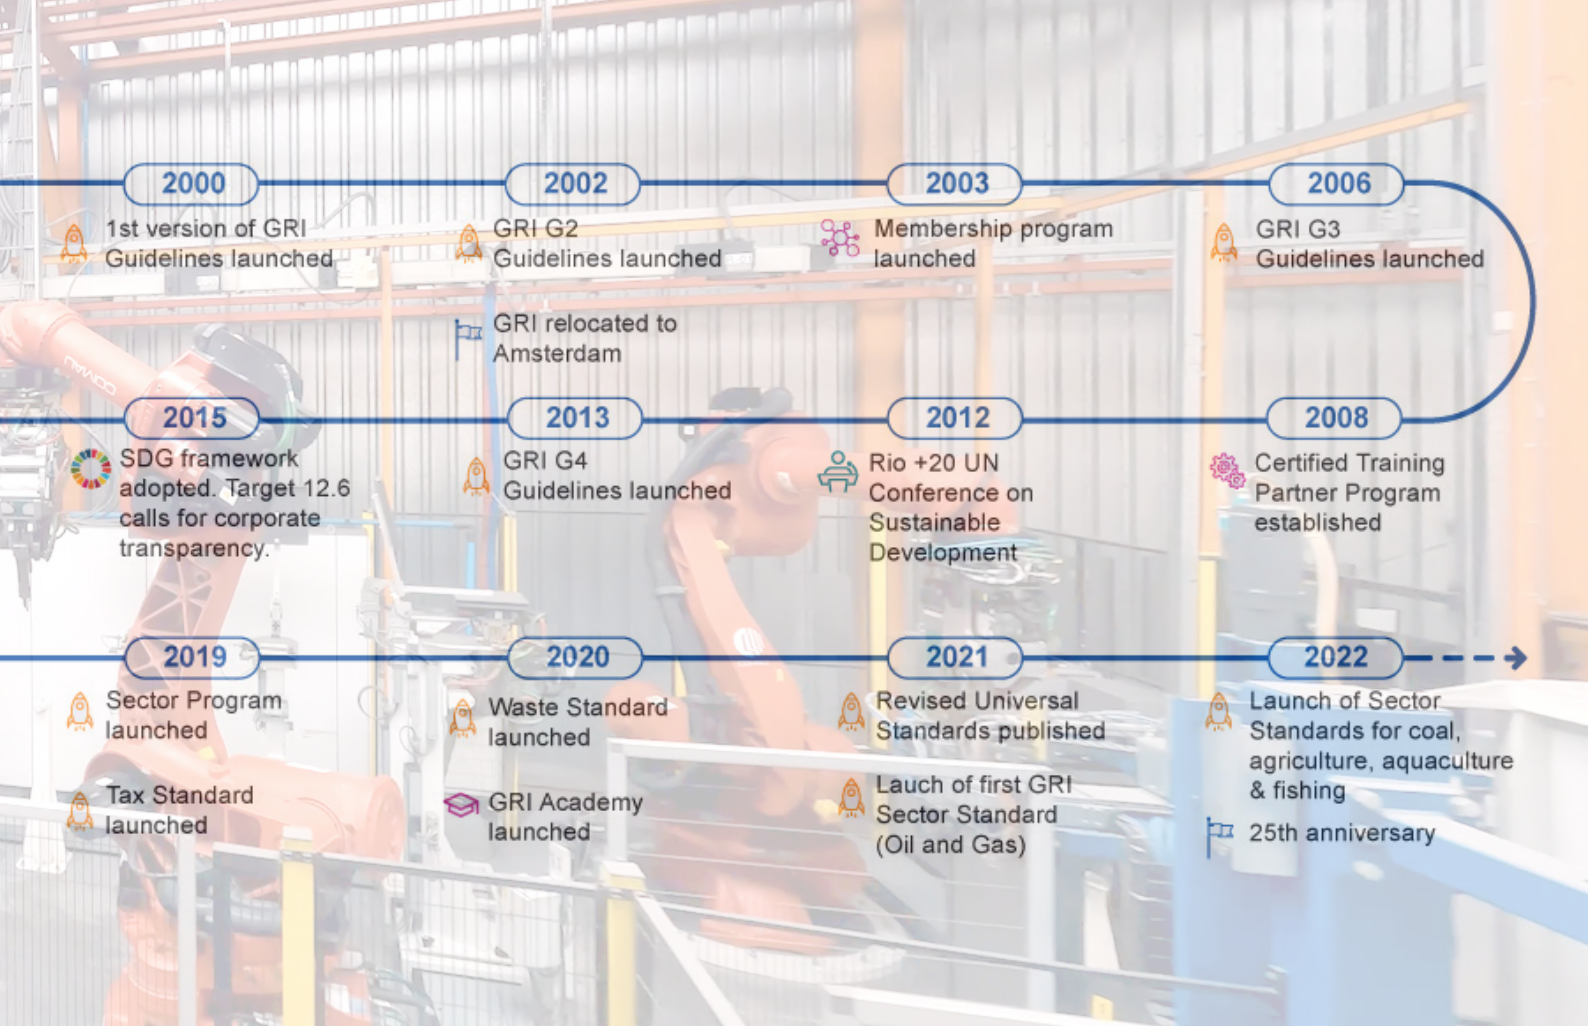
2000
1st version of GRI Guidelines launched

2002
GRI G2 Guidelines launched

GRI relocated to Amsterdam

2003
Membership program launched

2006
GRI G3 Guidelines launched

2015
SDG framework adopted. Target 12.6 calls for corporate transparency.

2013
GRI G4 Guidelines launched

2012
Rio +20 UN Conference on Sustainable Development

2008
Certified Training Partner Program established

2019
Sector Program launched

Tax Standard launched

2020
Waste Standard launched

GRI Academy launched

2021
Revised Universal Standards published

Lauch of first GRI Sector Standard (Oil and Gas)

2022
Launch of Sector Standards for coal, agriculture, aquaculture & fishing

25th anniversary